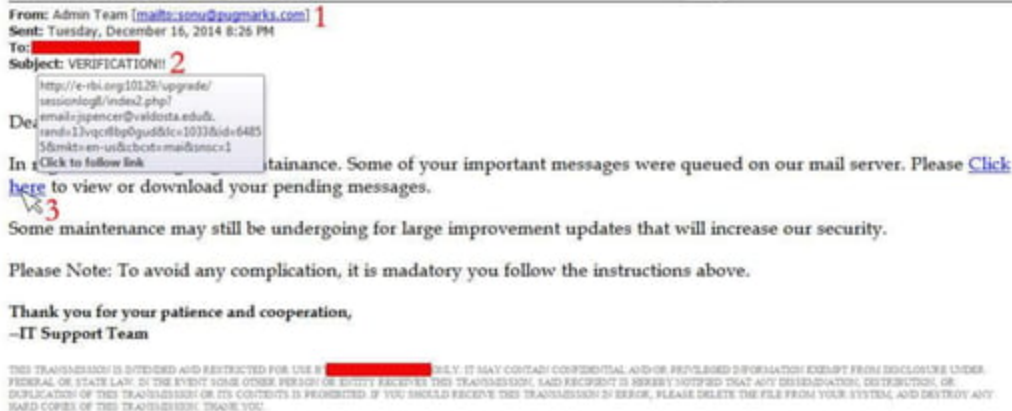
From: Admin Team [mailto:sonu@pugmarks.com] 1
Sent: Tuesday, December 16, 2014 8:26 PM
To:
Subject: VERIFICATION!! 2

http://e-rbi.org10129/upgrade/sessionlog8/index2.php?email=jspencer@valdosta.edu&rand=13vqcr8bp0gud&lc=1033&id=64855&mkt=en-us&cbcxt=mai&snsc=1
Click to follow link

De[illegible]

In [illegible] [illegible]tainance. Some of your important messages were queued on our mail server. Please Click here to view or download your pending messages.
3

Some maintenance may still be undergoing for large improvement updates that will increase our security.

Please Note: To avoid any complication, it is madatory you follow the instructions above.

Thank you for your patience and cooperation,
–IT Support Team

THIS TRANSMISSION IS INTENDED AND RESTRICTED FOR USE BY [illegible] ONLY. IT MAY CONTAIN CONFIDENTIAL AND/OR PRIVILEGED INFORMATION EXEMPT FROM DISCLOSURE UNDER FEDERAL OR STATE LAW. IN THE EVENT SOME OTHER PERSON OR ENTITY RECEIVES THIS TRANSMISSION, SAID RECIPIENT IS HEREBY NOTIFIED THAT ANY DISSEMINATION, DISTRIBUTION, OR DUPLICATION OF THIS TRANSMISSION OR ITS CONTENTS IS PROHIBITED. IF YOU SHOULD RECEIVE THIS TRANSMISSION IN ERROR, PLEASE DELETE THE FILE FROM YOUR SYSTEM, AND DESTROY ANY HARD COPIES OF THIS TRANSMISSION. THANK YOU.